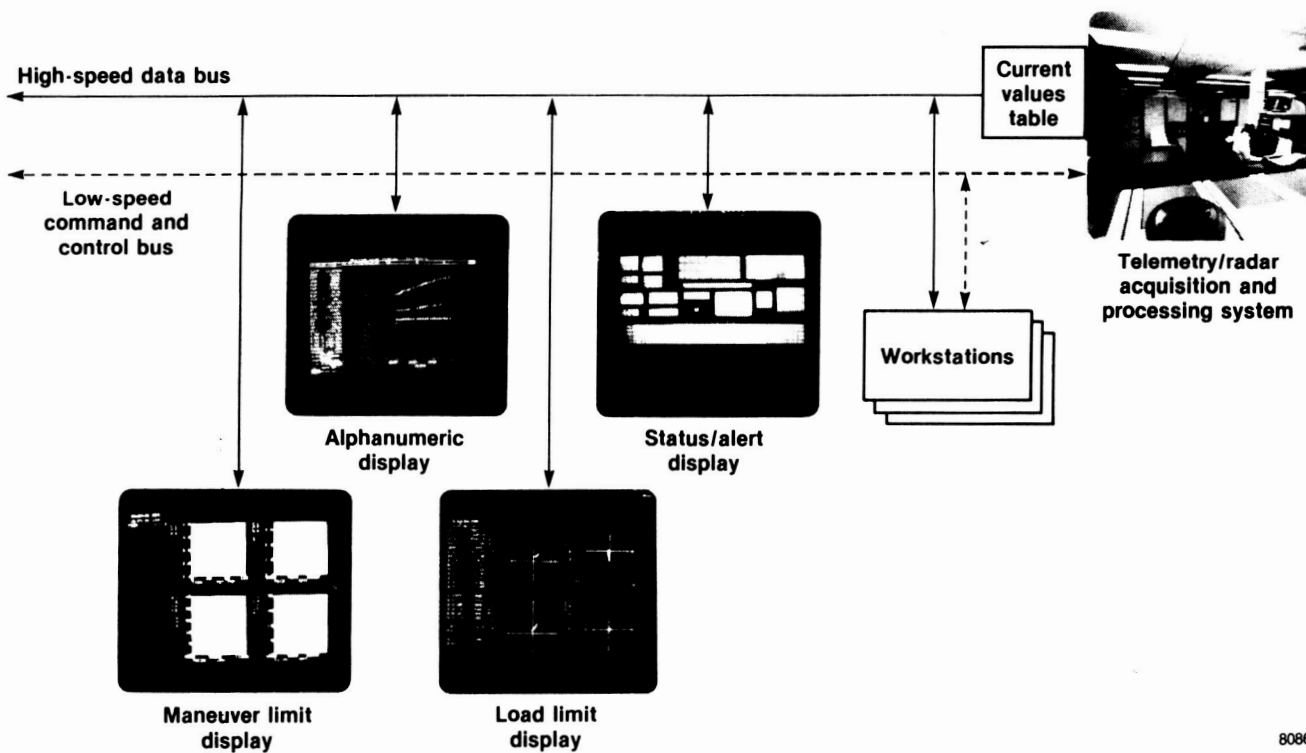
High-speed data bus

Current values table

Low-speed command and control bus

Telemetry/radar acquisition and processing system

Workstations

Alphanumeric display

Status/alert display

Maneuver limit display

Load limit display

808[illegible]